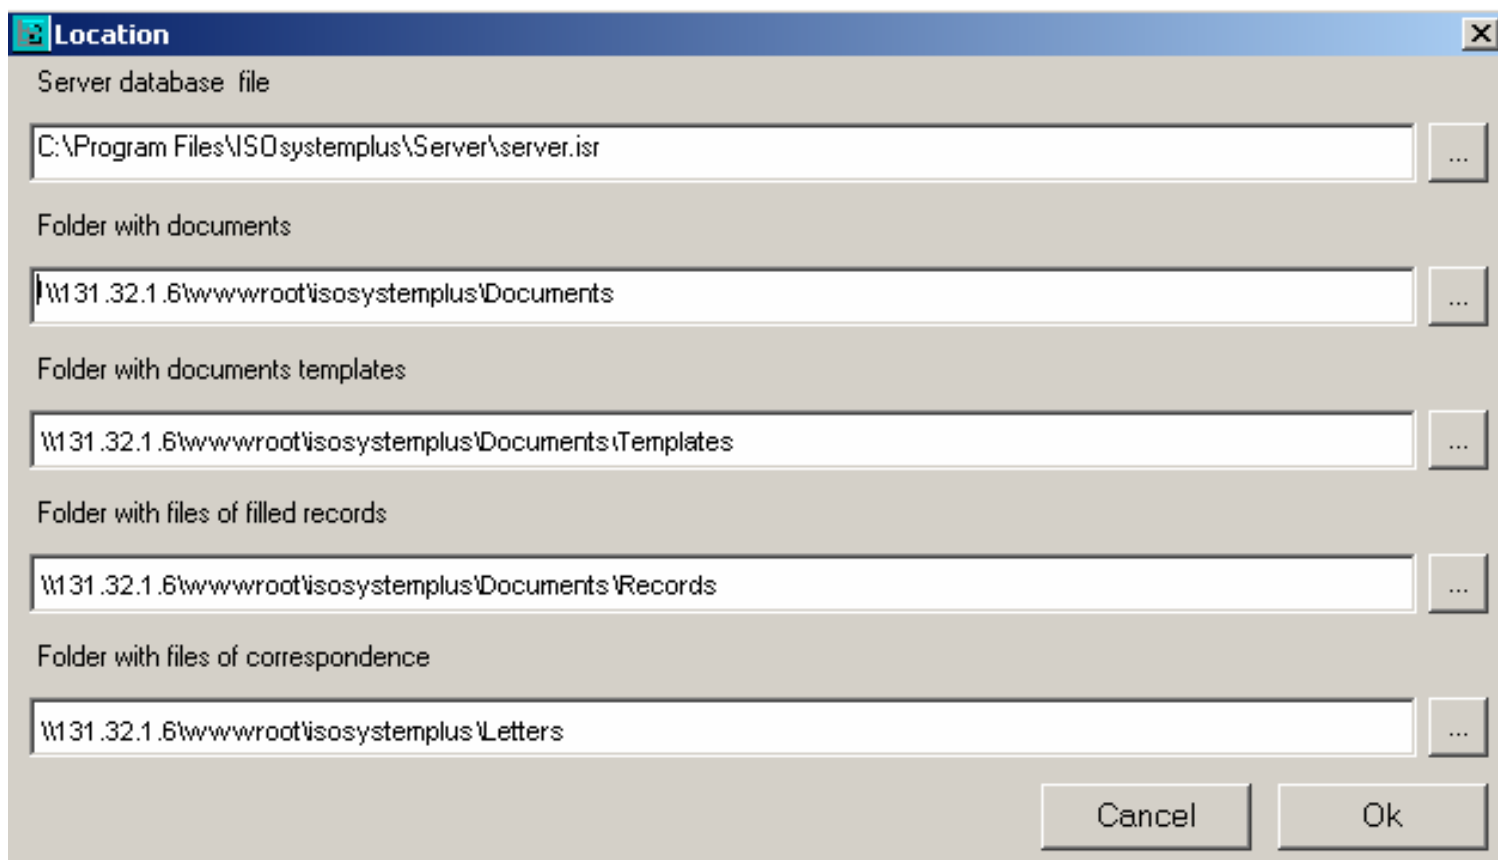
Location

Server database file

C:\Program Files\ISOsystemplus\Server\server.isr

...

Folder with documents

\\131.32.1.6\wwwroot\isosystemplus\Documents

...

Folder with documents templates

\\131.32.1.6\wwwroot\isosystemplus\Documents\Templates

...

Folder with files of filled records

\\131.32.1.6\wwwroot\isosystemplus\Documents\Records

...

Folder with files of correspondence

\\131.32.1.6\wwwroot\isosystemplus\Letters

...

Cancel

Ok